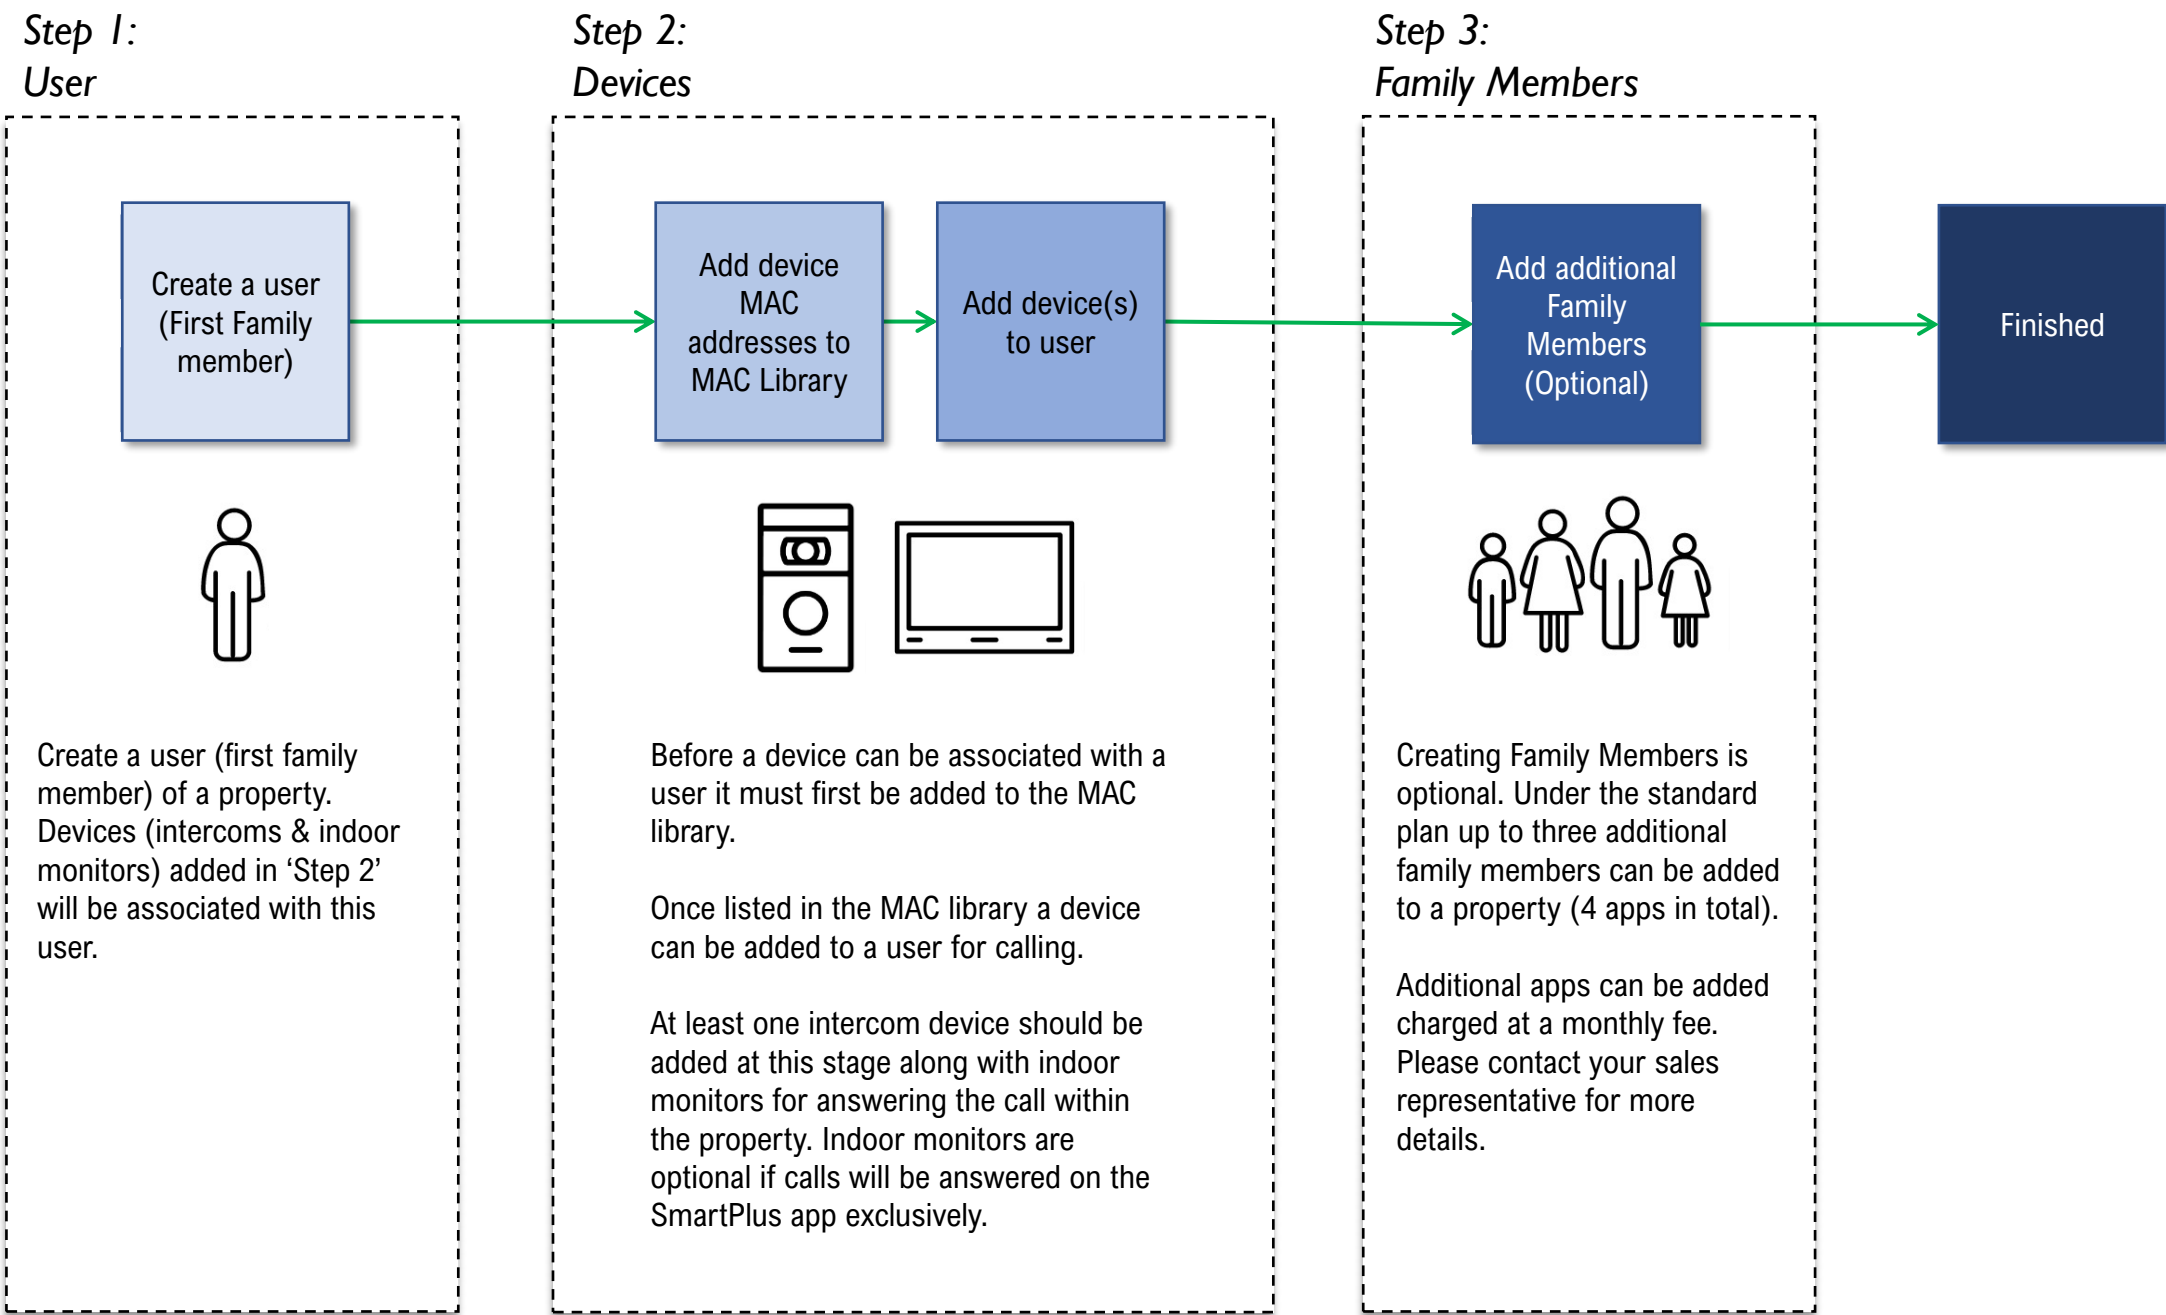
Step 1:
User

Create a user (First Family member)

Create a user (first family member) of a property. Devices (intercoms & indoor monitors) added in ‘Step 2’ will be associated with this user.

Step 2:
Devices

Add device MAC addresses to MAC Library

Add device(s) to user

Before a device can be associated with a user it must first be added to the MAC library.

Once listed in the MAC library a device can be added to a user for calling.

At least one intercom device should be added at this stage along with indoor monitors for answering the call within the property. Indoor monitors are optional if calls will be answered on the SmartPlus app exclusively.

Step 3:
Family Members

Add additional Family Members (Optional)

Creating Family Members is optional. Under the standard plan up to three additional family members can be added to a property (4 apps in total).

Additional apps can be added charged at a monthly fee. Please contact your sales representative for more details.

Finished